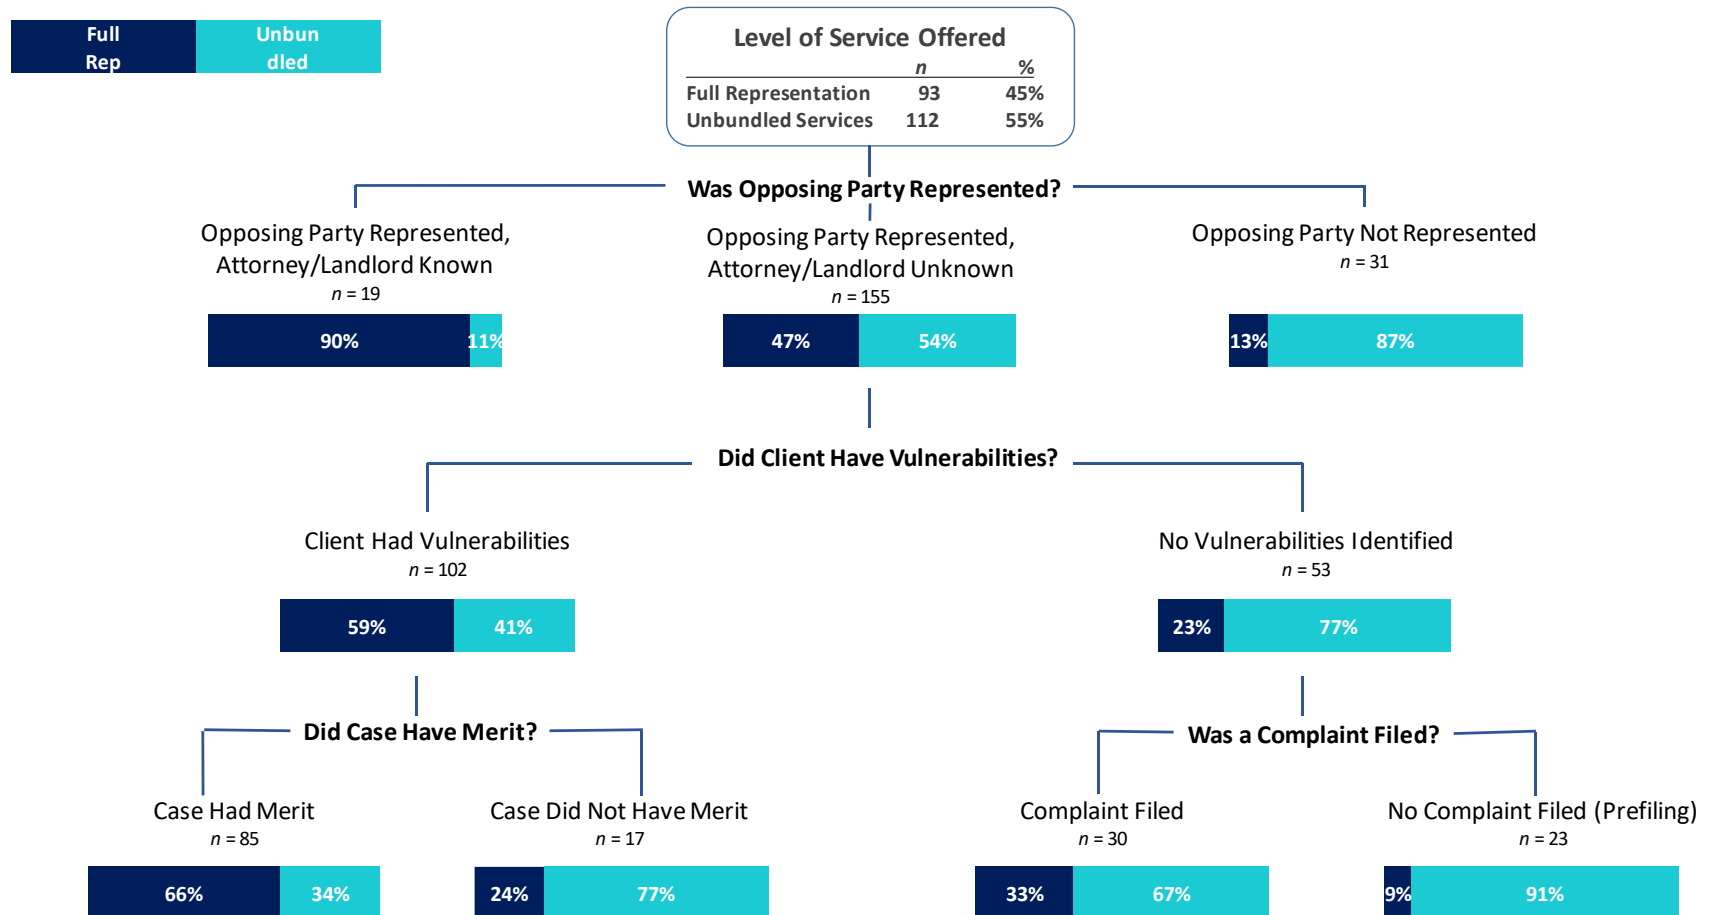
Full Rep | Unbundled

Level of Service Offered

| | $n$ | % |
|---|---|---|
| Full Representation | 93 | 45% |
| Unbundled Services | 112 | 55% |

Was Opposing Party Represented?

Opposing Party Represented, Attorney/Landlord Known
$n$ = 19
90% 11%

Opposing Party Represented, Attorney/Landlord Unknown
$n$ = 155
47% 54%

Opposing Party Not Represented
$n$ = 31
13% 87%

Did Client Have Vulnerabilities?

Client Had Vulnerabilities
$n$ = 102
59% 41%

No Vulnerabilities Identified
$n$ = 53
23% 77%

Did Case Have Merit?

Case Had Merit
$n$ = 85
66% 34%

Case Did Not Have Merit
$n$ = 17
24% 77%

Was a Complaint Filed?

Complaint Filed
$n$ = 30
33% 67%

No Complaint Filed (Prefiling)
$n$ = 23
9% 91%